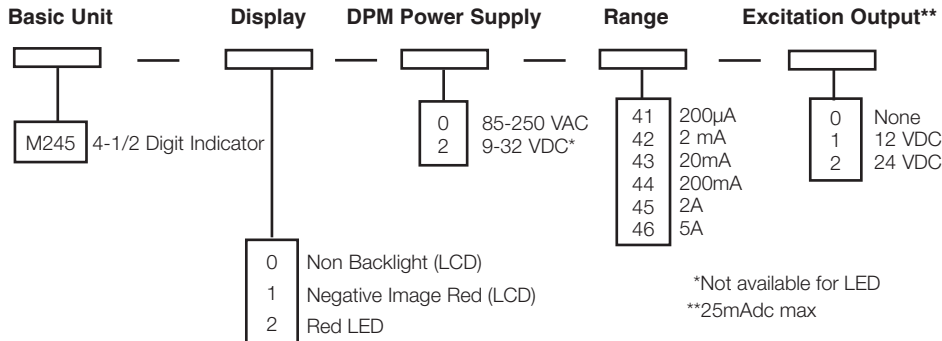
Basic Unit — Display — DPM Power Supply — Range — Excitation Output**

M245 4-1/2 Digit Indicator

0 85-250 VAC
2 9-32 VDC*

41 200µA
42 2 mA
43 20mA
44 200mA
45 2A
46 5A

0 None
1 12 VDC
2 24 VDC

0 Non Backlight (LCD)
1 Negative Image Red (LCD)
2 Red LED

*Not available for LED
**25mAdc max